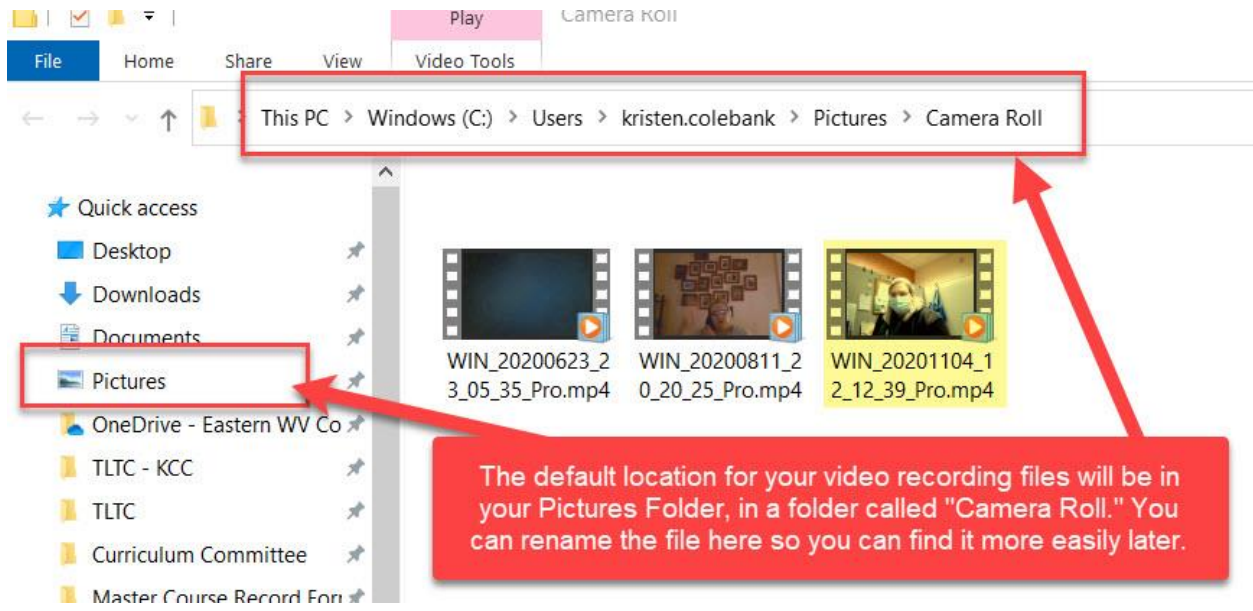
Play

Camera Roll

File

Home

Share

View

Video Tools

This PC > Windows (C:) > Users > kristen.colebank > Pictures > Camera Roll

Quick access

Desktop

Downloads

Documents

Pictures

OneDrive - Eastern WV Co

TLTC - KCC

TLTC

Curriculum Committee

Master Course Record For

WIN_20200623_23_05_35_Pro.mp4

WIN_20200811_20_20_25_Pro.mp4

WIN_20201104_12_12_39_Pro.mp4

The default location for your video recording files will be in your Pictures Folder, in a folder called "Camera Roll." You can rename the file here so you can find it more easily later.